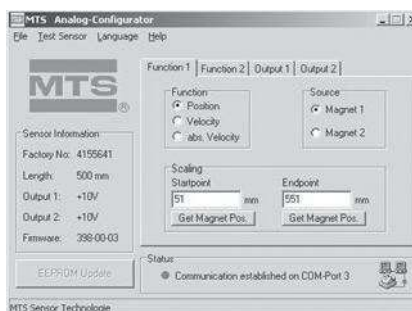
MTS Analog-Configurator
File Test Sensor Language Help

MTS ®

Sensor Information
Factory No: 4155641
Length: 500 mm
Output 1: +10V
Output 2: +10V
Firmware: 398-00-03

EEPROM Update

Function 1 | Function 2 | Output 1 | Output 2

Function
Position
Velocity
abs. Velocity

Source
Magnet 1
Magnet 2

Scaling
Startpoint
51 mm
Get Magnet Pos.
Endpoint
551 mm
Get Magnet Pos.

Status
Communication established on COM-Port 3

MTS Sensor Technologie